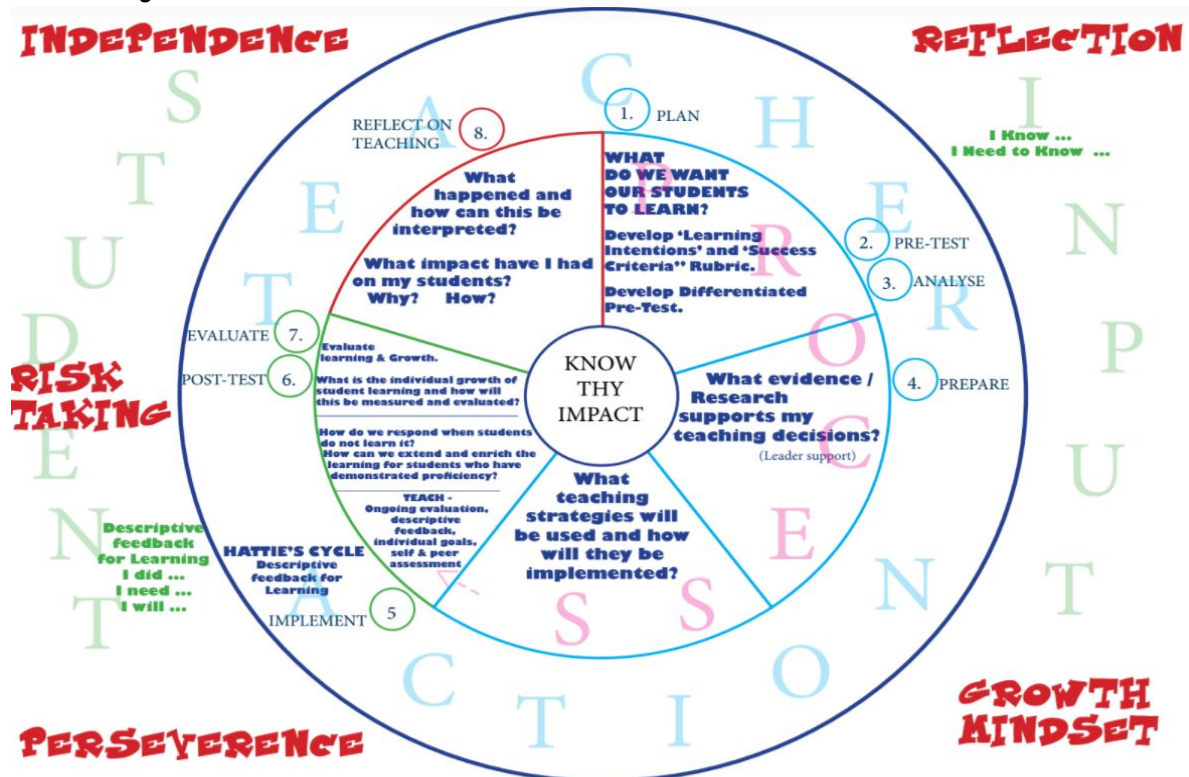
INDEPENDENCE

REFLECTION

I Know ...
I Need to Know ...

RISK TAKING

Descriptive feedback for Learning
I did ...
I need ...
I will ...

PERSEVERENCE

GROWTH MINDSET

S T U D E N T

T E A C H E R

I N P U T

P R O C E S S

C O N T E N T

A C T I O N

1. PLAN

WHAT DO WE WANT OUR STUDENTS TO LEARN?

Develop 'Learning Intentions' and 'Success Criteria' Rubric.

Develop Differentiated Pre-Test.

2. PRE-TEST

3. ANALYSE

4. PREPARE

What evidence / Research supports my teaching decisions?

(Leader support)

What teaching strategies will be used and how will they be implemented?

5 IMPLEMENT

HATTIE'S CYCLE
Descriptive feedback for Learning

TEACH - Ongoing evaluation, descriptive feedback, individual goals, self & peer assessment

6. POST-TEST

7. EVALUATE

Evaluate learning & Growth.

What is the individual growth of student learning and how will this be measured and evaluated?

How do we respond when students do not learn it?
How can we extend and enrich the learning for students who have demonstrated proficiency?

8. REFLECT ON TEACHING

What happened and how can this be interpreted?

What impact have I had on my students?
Why? How?

KNOW THY IMPACT